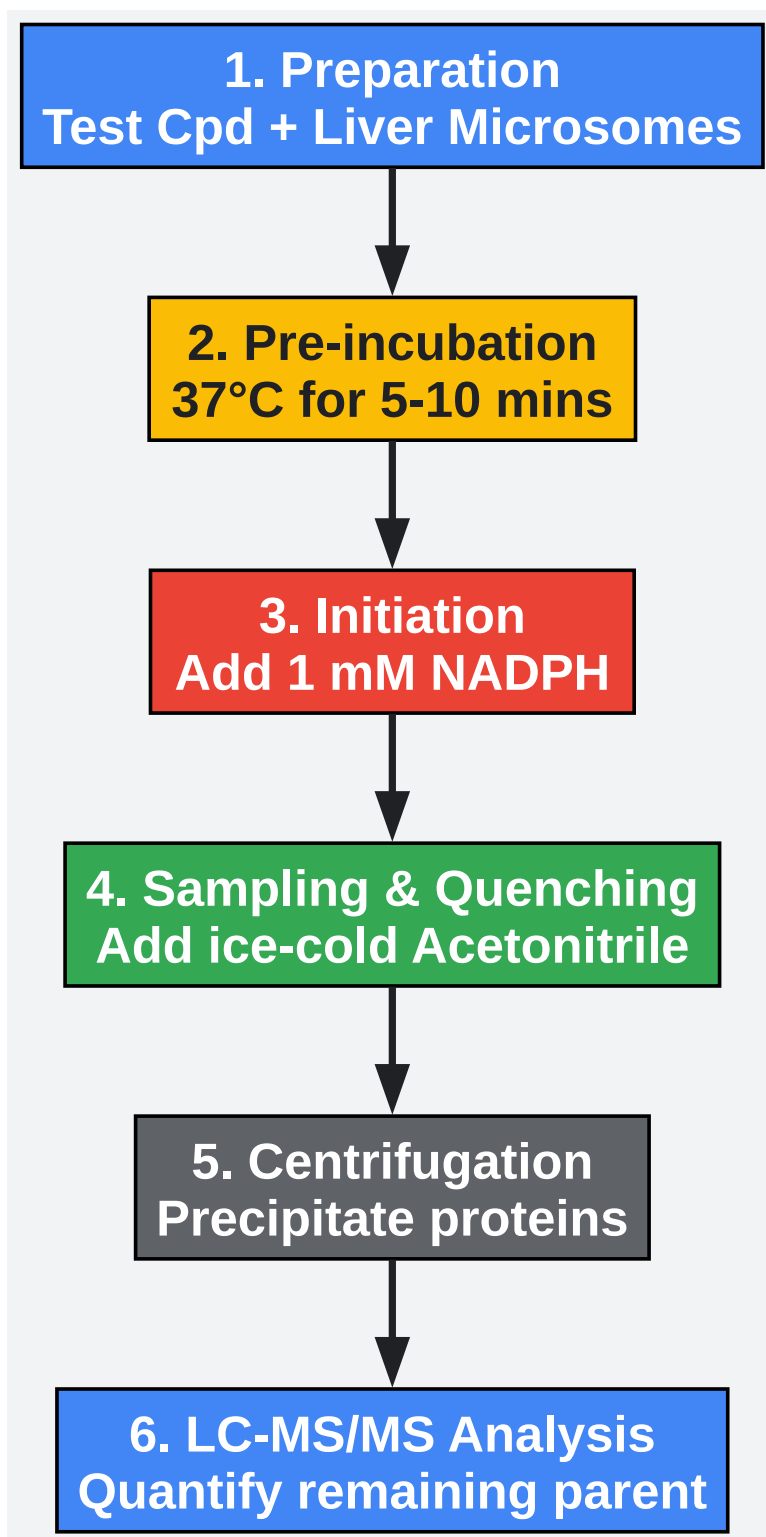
1. Preparation
Test Cpd + Liver Microsomes

2. Pre-incubation
37°C for 5-10 mins

3. Initiation
Add 1 mM NADPH

4. Sampling & Quenching
Add ice-cold Acetonitrile

5. Centrifugation
Precipitate proteins

6. LC-MS/MS Analysis
Quantify remaining parent